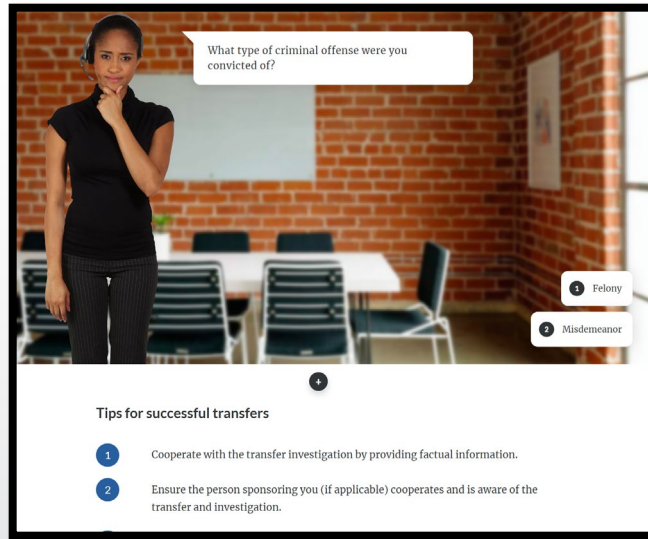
What type of criminal offense were you convicted of?

1 Felony

2 Misdemeanor

+

Tips for successful transfers

1 Cooperate with the transfer investigation by providing factual information.

2 Ensure the person sponsoring you (if applicable) cooperates and is aware of the transfer and investigation.